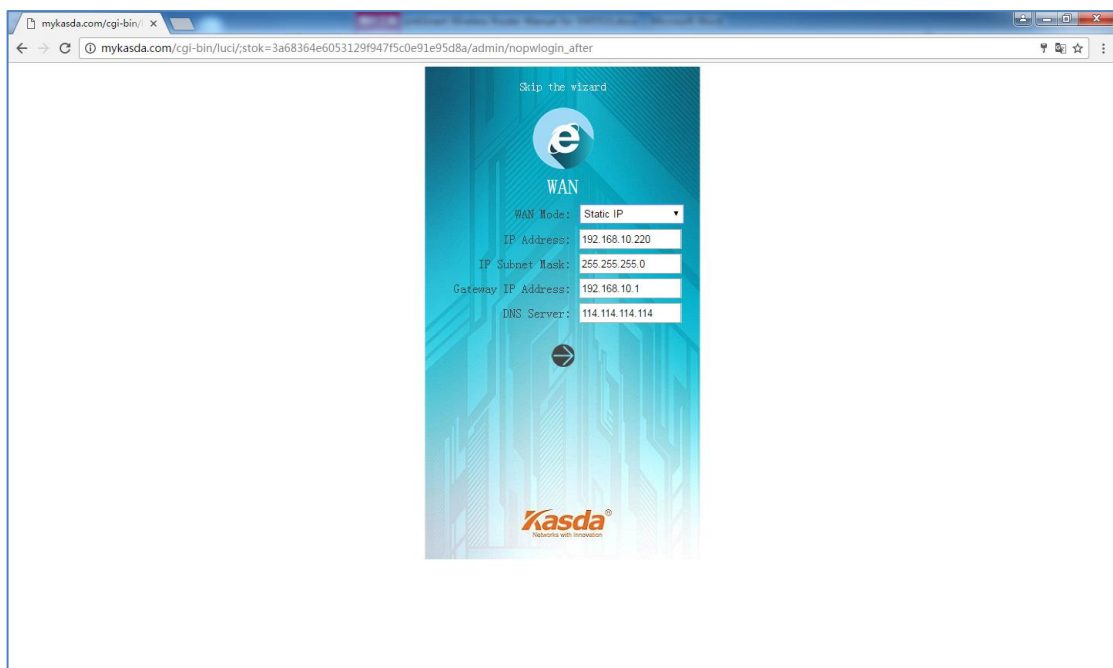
mykasda.com/cgi-bin/ ×

mykasda.com/cgi-bin/luci/;stok=3a68364e6053129f947f5c0e91e95d8a/admin/nopwlogin_after

Skip the wizard

WAN

WAN Mode: Static IP

IP Address: 192.168.10.220

IP Subnet Mask: 255.255.255.0

Gateway IP Address: 192.168.10.1

DNS Server: 114.114.114.114

Kasda®
Networks with Innovation